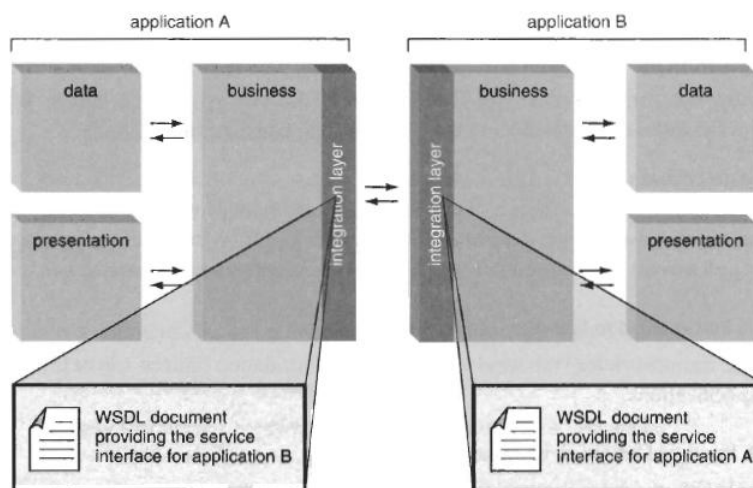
application A

application B

data

business

integration layer

integration layer

business

data

presentation

presentation

WSDL document providing the service interface for application B

WSDL document providing the service interface for application A